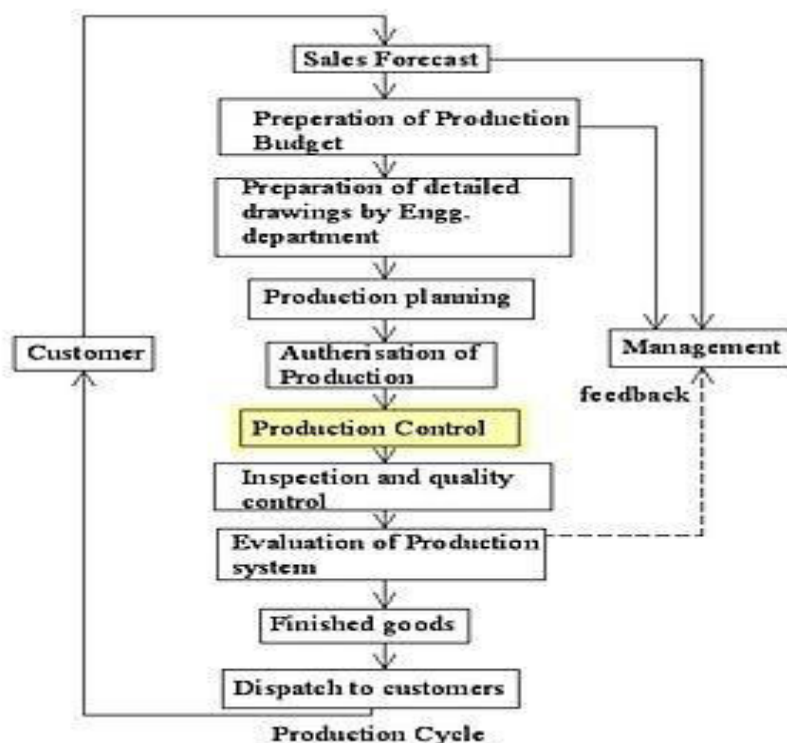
Sales Forecast

Preperation of Production Budget

Preparation of detailed drawings by Engg. department

Production planning

Customer

Authorisation of Production

Management

feedback

Production Control

Inspection and quality control

Evaluation of Production system

Finished goods

Dispatch to customers

Production Cycle